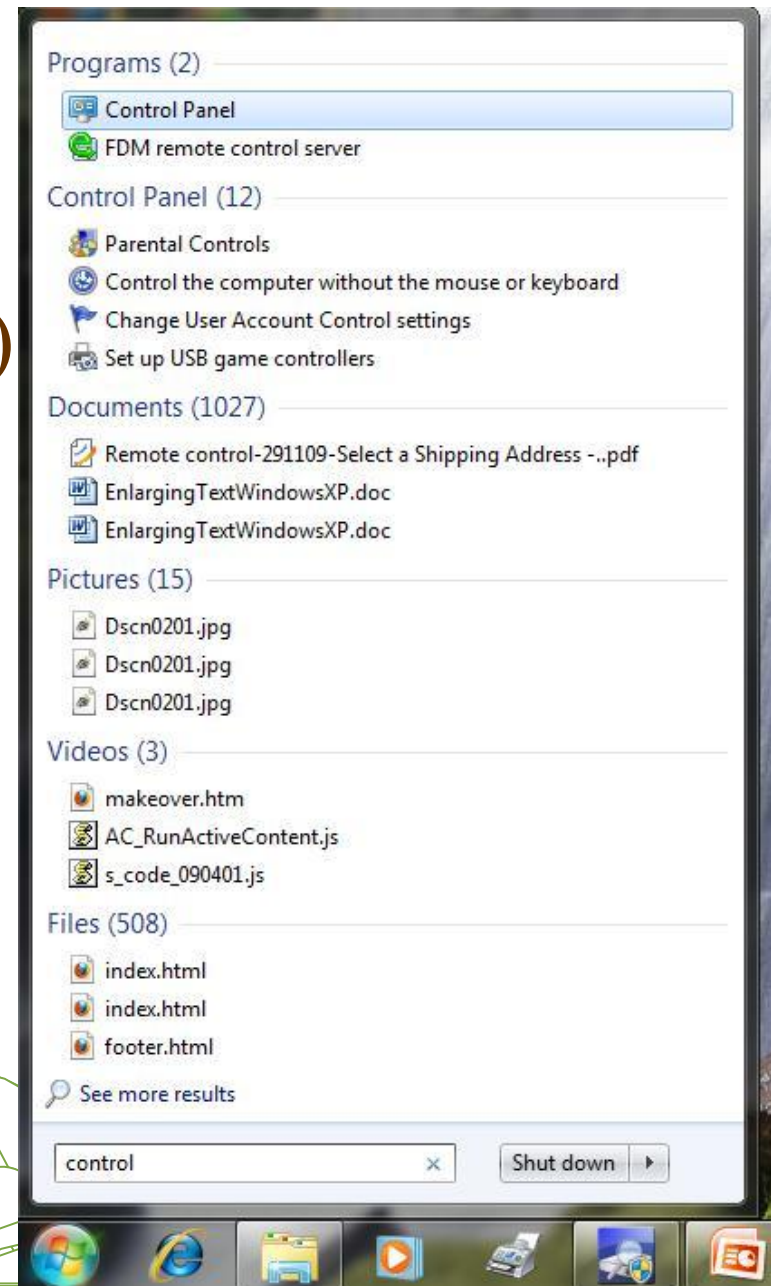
Programs (2)

Control Panel

FDM remote control server

Control Panel (12)

Parental Controls

Control the computer without the mouse or keyboard

Change User Account Control settings

Set up USB game controllers

Documents (1027)

Remote control-291109-Select a Shipping Address -..pdf

EnlargingTextWindowsXP.doc

EnlargingTextWindowsXP.doc

Pictures (15)

Dscn0201.jpg

Dscn0201.jpg

Dscn0201.jpg

Videos (3)

makeover.htm

AC_RunActiveContent.js

s_code_090401.js

Files (508)

index.html

index.html

footer.html

See more results

control

Shut down